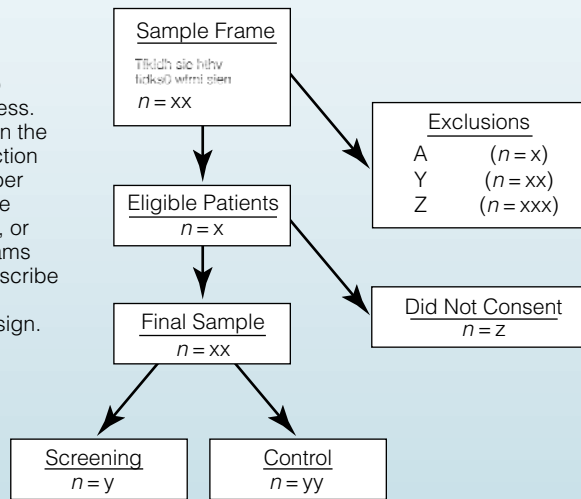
ess.

n the

ction

per

e

, or

ams

scribe

sign.

Sample Frame

Tikidh sie hihv tidks0 wfmi sien

$n = \text{xx}$

Exclusions

A $(n = \text{x})$

Y $(n = \text{xx})$

Z $(n = \text{xxx})$

Eligible Patients

$n = \text{x}$

Did Not Consent

$n = \text{z}$

Final Sample

$n = \text{xx}$

Screening

$n = \text{y}$

Control

$n = \text{yy}$